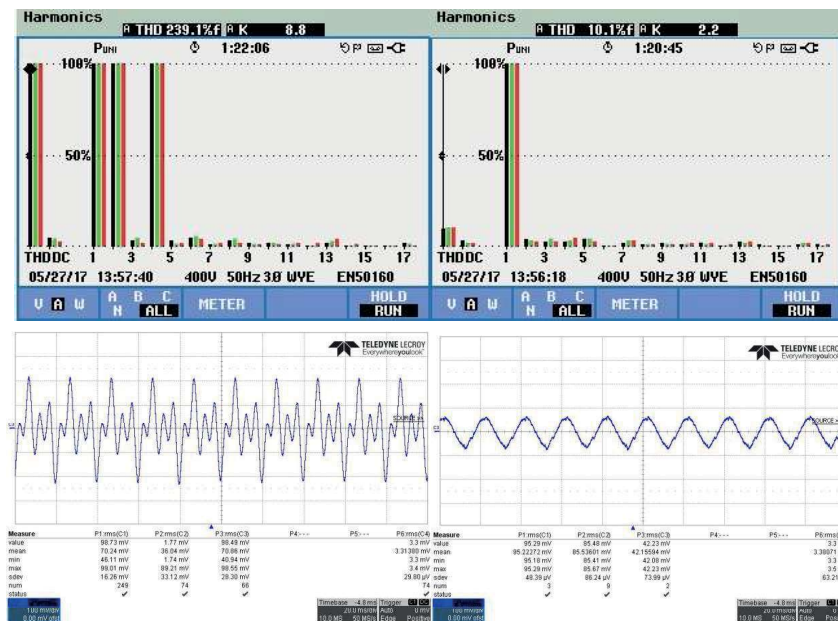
Harmonics
A THD 239.1%f A K 8.8
PUNI 1:22:06
100%
50%
THD DC 1 3 5 7 9 11 13 15 17
05/27/17 13:57:40 400V 50Hz 3Ø WYE EN50160
V A W A B C N ALL METER HOLD RUN

Harmonics
A THD 10.1%f A K 2.2
PUNI 1:20:45
100%
50%
THD DC 1 3 5 7 9 11 13 15 17
05/27/17 13:56:18 400V 50Hz 3Ø WYE EN50160
V A W A B C N ALL METER HOLD RUN

TELEDYNE LECROY
Everywhereyoulook

| Measure | P1:rms(C1) | P2:rms(C2) | P3:rms(C3) | P4:--- | P5:--- | P6:rms(C4) |
|---|---|---|---|---|---|---|
| value | 98.73 mV | 1.77 mV | 98.49 mV | | | 3.3 mV |
| mean | 70.24 mV | 36.04 mV | 70.86 mV | | | 3.31380 mV |
| min | 46.11 mV | 1.74 mV | 40.94 mV | | | 3.3 mV |
| max | 99.01 mV | 89.21 mV | 98.55 mV | | | 3.4 mV |
| sdev | 16.26 mV | 33.12 mV | 20.30 mV | | | 29.80 µV |
| num | 249 | 74 | 66 | | | 74 |
| status | ✓ | ✓ | ✓ | | | ✓ |

100 mV/div
0.00 mV ofst
Timebase -4.8 ms Trigger
20.0 ms/div Auto 0 mV
10.0 MS 50 MS/s Edge Positive

TELEDYNE LECROY
Everywhereyoulook

| Measure | P1:rms(C1) | P2:rms(C2) | P3:rms(C3) | P4:--- | P5:--- | P6:rms |
|---|---|---|---|---|---|---|
| value | 95.29 mV | 85.48 mV | 42.23 mV | | | 3.3 |
| mean | 95.22272 mV | 85.53601 mV | 42.15594 mV | | | 3.38071 |
| min | 95.18 mV | 85.41 mV | 42.08 mV | | | 3.3 |
| max | 95.29 mV | 85.67 mV | 42.23 mV | | | 3.5 |
| sdev | 48.39 µV | 86.24 µV | 73.99 µV | | | 63.2 |
| num | 3 | 9 | 2 | | | |
| status | ✓ | ✓ | ✓ | | | |

100 mV/div
0.00 mV ofst
Timebase -4.8 ms Trigger
20.0 ms/div Auto
10.0 MS 50 MS/s Edge Pos